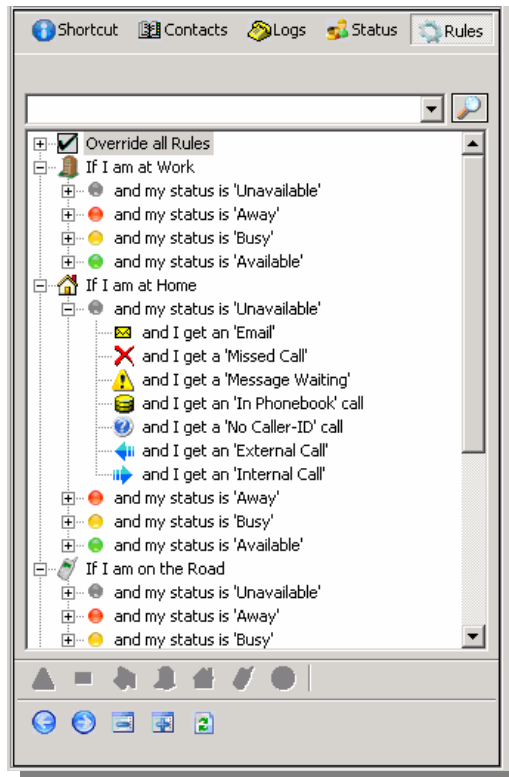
Shortcut Contacts Logs Status Rules

Override all Rules
If I am at Work
and my status is 'Unavailable'
and my status is 'Away'
and my status is 'Busy'
and my status is 'Available'
If I am at Home
and my status is 'Unavailable'
and I get an 'Email'
and I get a 'Missed Call'
and I get a 'Message Waiting'
and I get an 'In Phonebook' call
and I get a 'No Caller-ID' call
and I get an 'External Call'
and I get an 'Internal Call'
and my status is 'Away'
and my status is 'Busy'
and my status is 'Available'
If I am on the Road
and my status is 'Unavailable'
and my status is 'Away'
and my status is 'Busy'